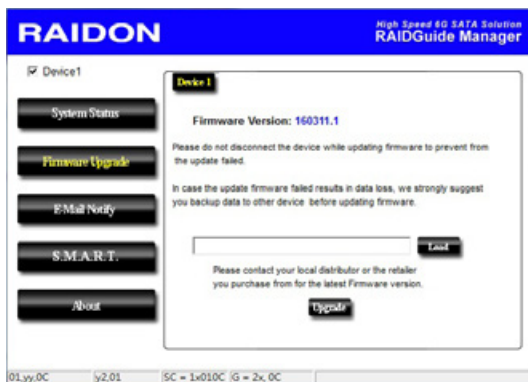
RAIDON

High Speed 6G SATA Solution
RAIDGuide Manager

Device1

System Status

Firmware Upgrade

E-Mail Notify

S.M.A.R.T.

About

Device 1

Firmware Version: 160311.1

Please do not disconnect the device while updating firmware to prevent from the update failed.

In case the update firmware failed results in data loss, we strongly suggest you backup data to other device before updating firmware.

Load

Please contact your local distributor or the retailer you purchase from for the latest Firmware version.

Upgrade

01.yy.0C | y2.01 | SC = 1x010C | G = 2x, 0C